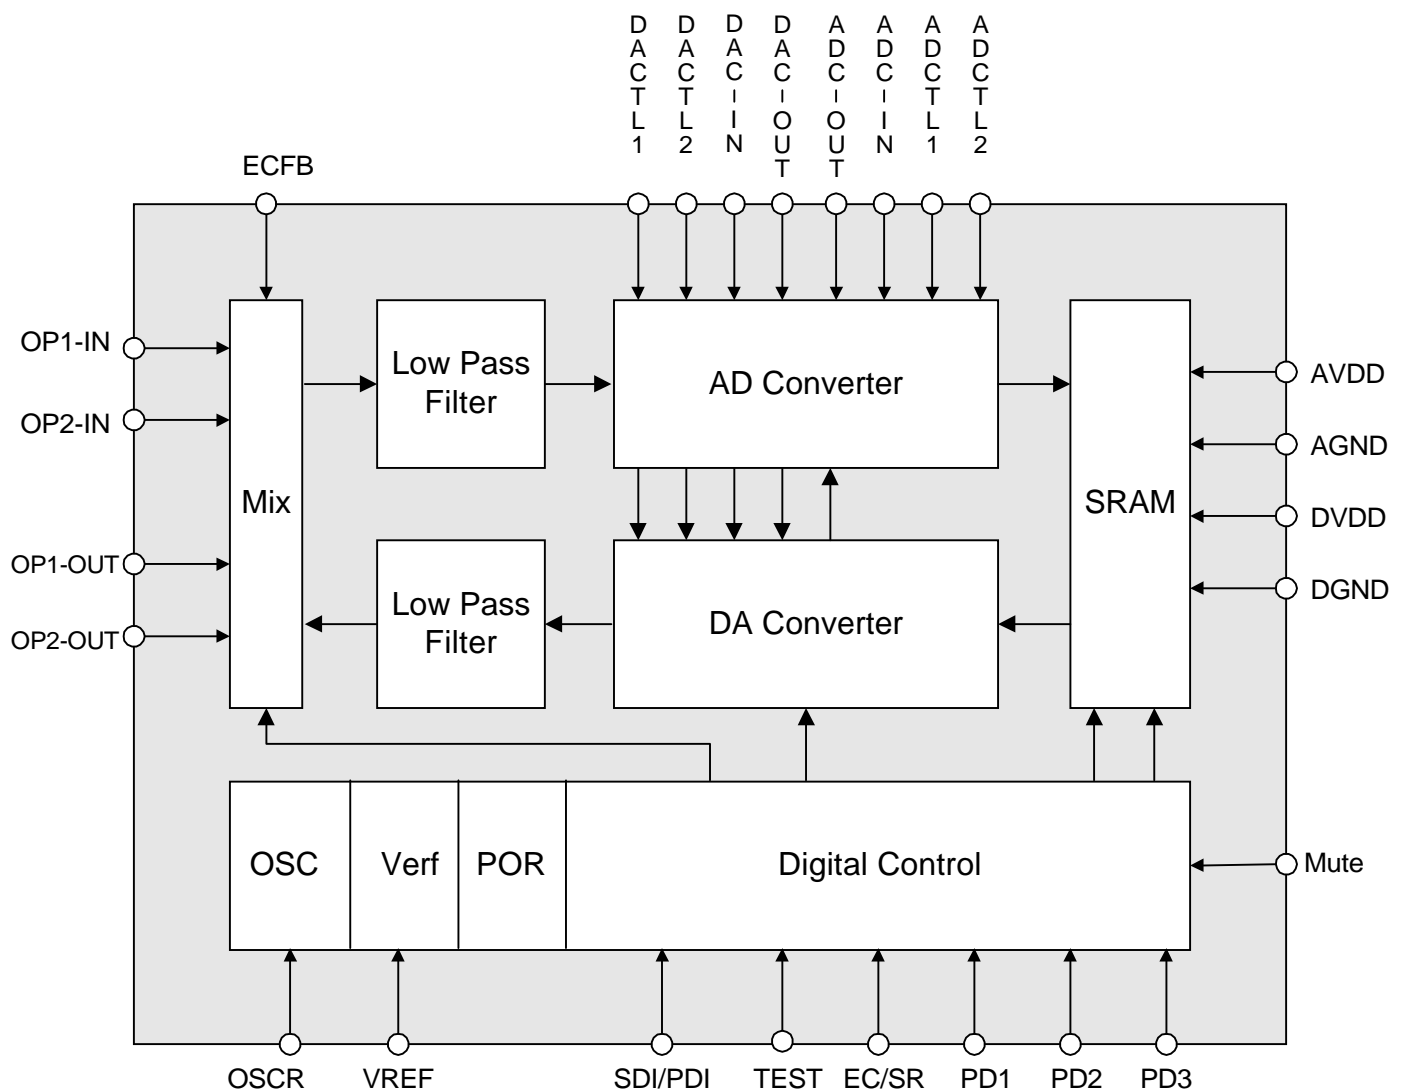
DACTL1 DACTL2 DAC-IN DAC-OUT ADC-OUT ADC-IN ADCTL1 ADCTL2

ECFB

OP1-IN
OP2-IN
OP1-OUT
OP2-OUT

Mix

Low Pass Filter

AD Converter

Low Pass Filter

DA Converter

SRAM

AVDD
AGND
DVDD
DGND

OSC
Verf
POR
Digital Control

Mute

OSCR VREF SDI/PDI TEST EC/SR PD1 PD2 PD3